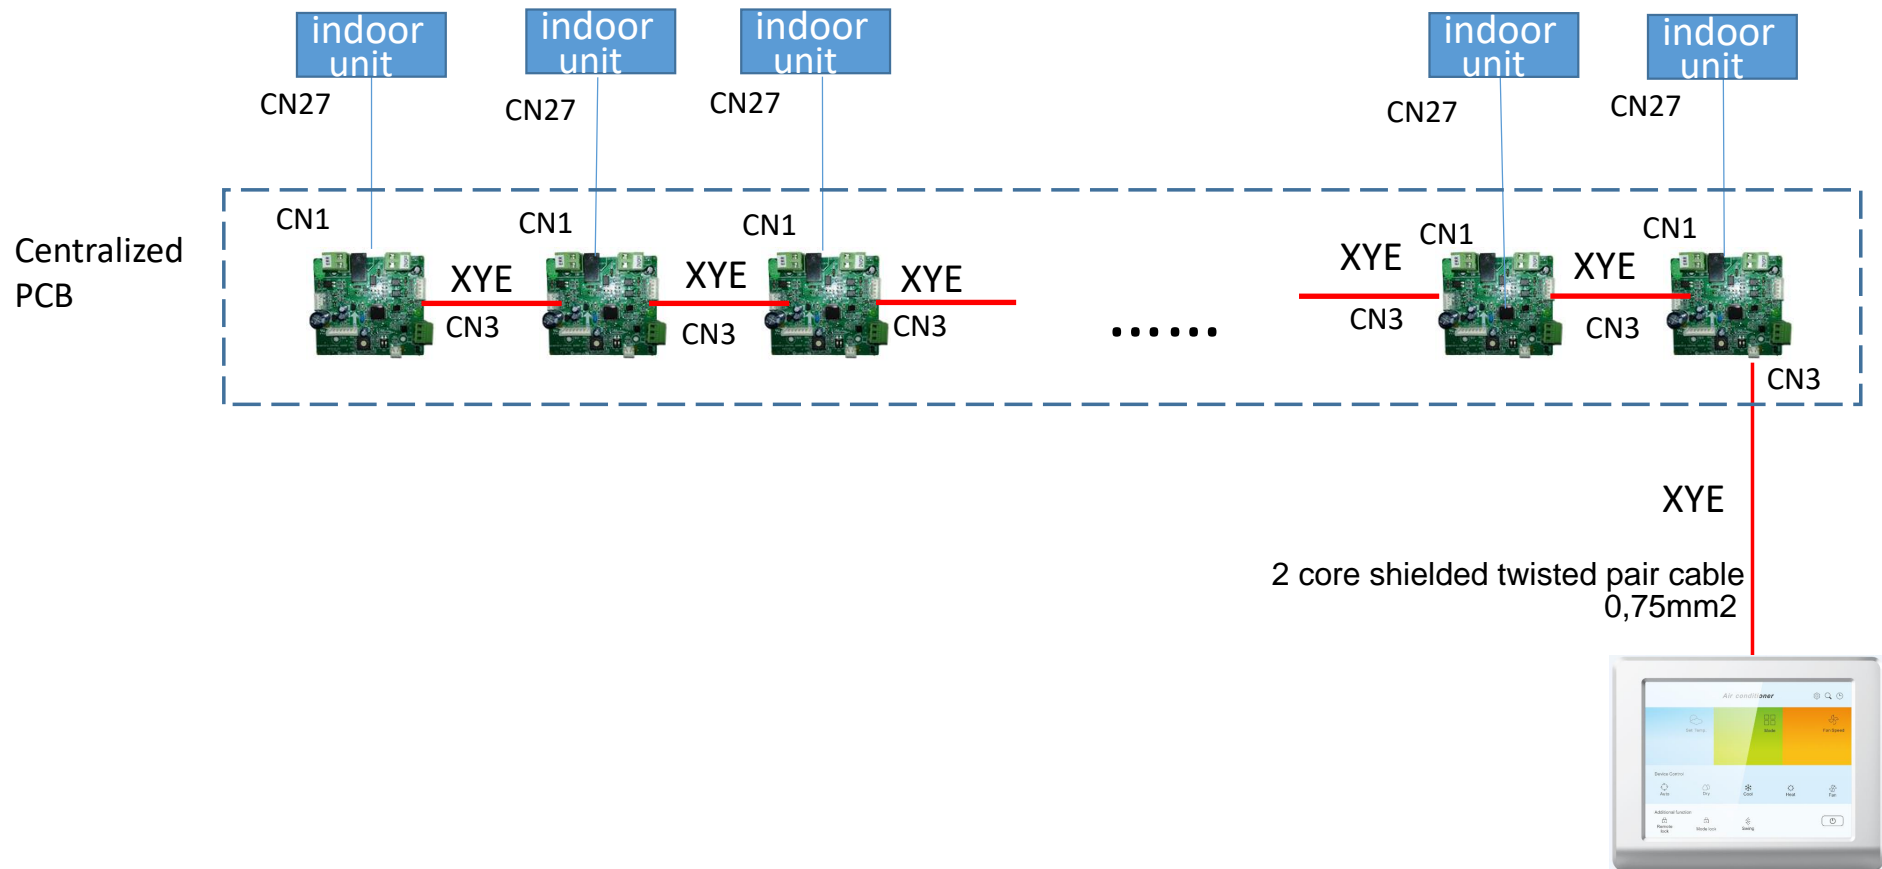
indoor unit
indoor unit
indoor unit
indoor unit
indoor unit

CN27
CN27
CN27
CN27
CN27

Centralized PCB

CN1
CN1
CN1
CN1
CN1

XYE
XYE
XYE
XYE
XYE

CN3
CN3
CN3
CN3
CN3
CN3

......

XYE

2 core shielded twisted pair cable
0,75mm2

Air conditioner